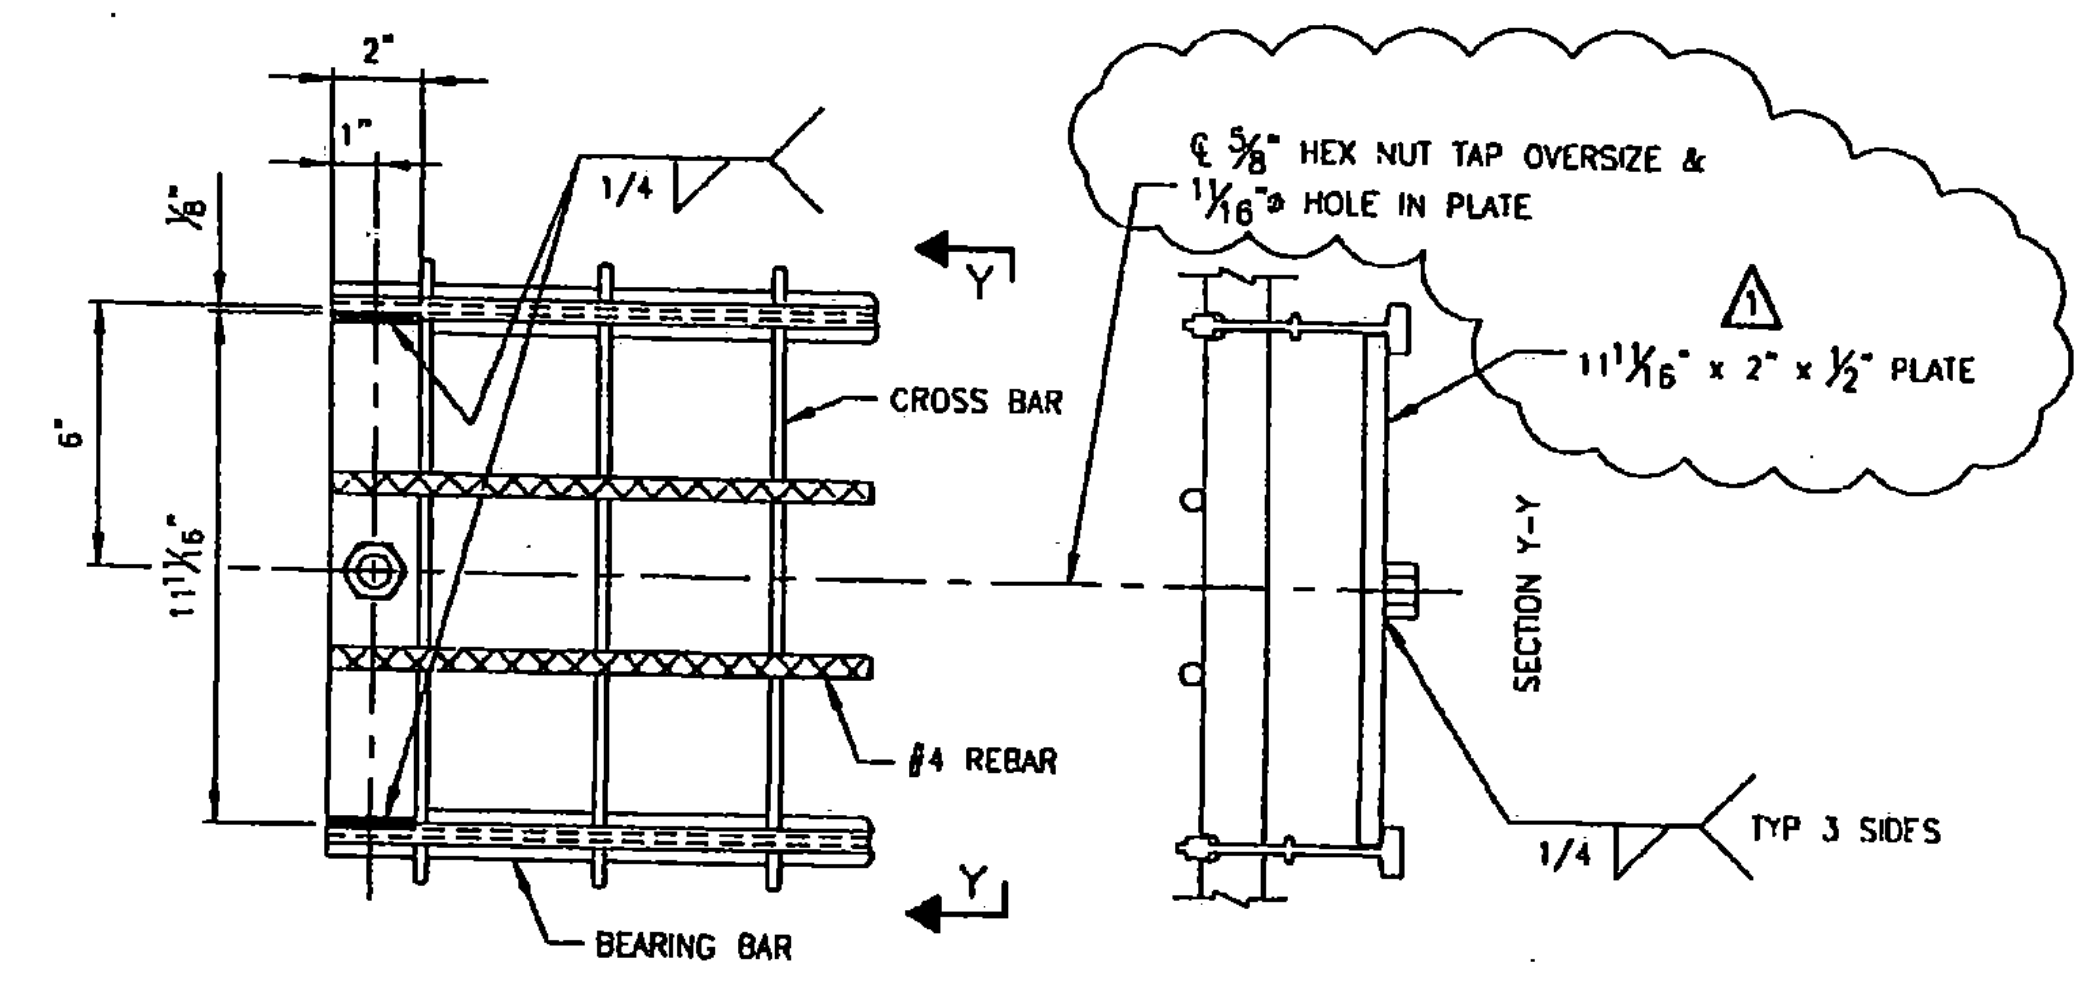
2"

1"

$\frac{1}{8}$"

1/4

℄ $\frac{5}{8}$" HEX NUT TAP OVERSIZE & $1\frac{1}{16}$"⌀ HOLE IN PLATE

Y

Y

1

$11\frac{1}{16}$" x 2" x $\frac{1}{2}$" PLATE

6"

CROSS BAR

$11\frac{1}{16}$"

SECTION Y–Y

#4 REBAR

1/4

TYP 3 SIDES

BEARING BAR